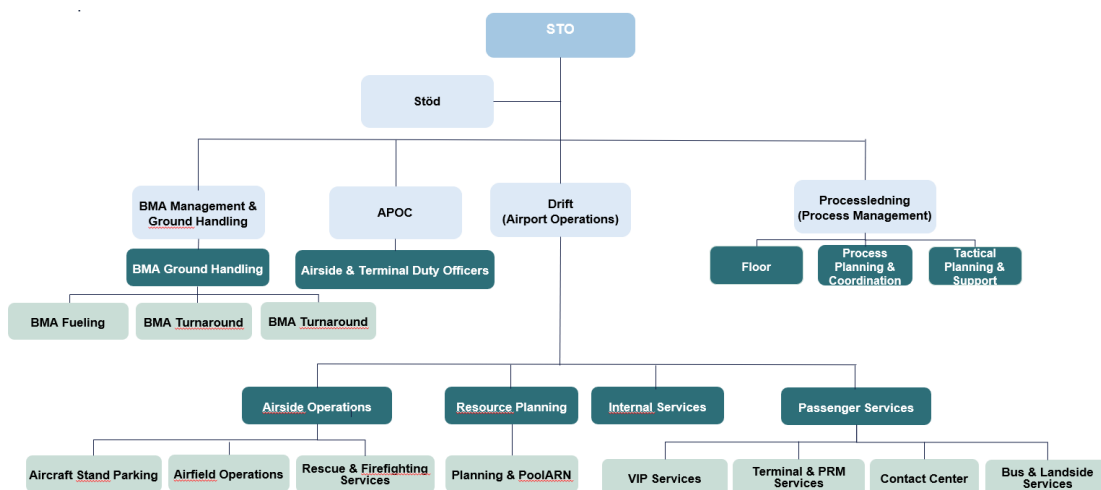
STO

Stöd

BMA Management & Ground Handling

APOC

Drift (Airport Operations)

Processledning (Process Management)

BMA Ground Handling

Airside & Terminal Duty Officers

Floor

Process Planning & Coordination

Tactical Planning & Support

BMA Fueling

BMA Turnaround

BMA Turnaround

Airside Operations

Resource Planning

Internal Services

Passenger Services

Aircraft Stand Parking

Airfield Operations

Rescue & Firefighting Services

Planning & PoolARN

VIP Services

Terminal & PRM Services

Contact Center

Bus & Landside Services